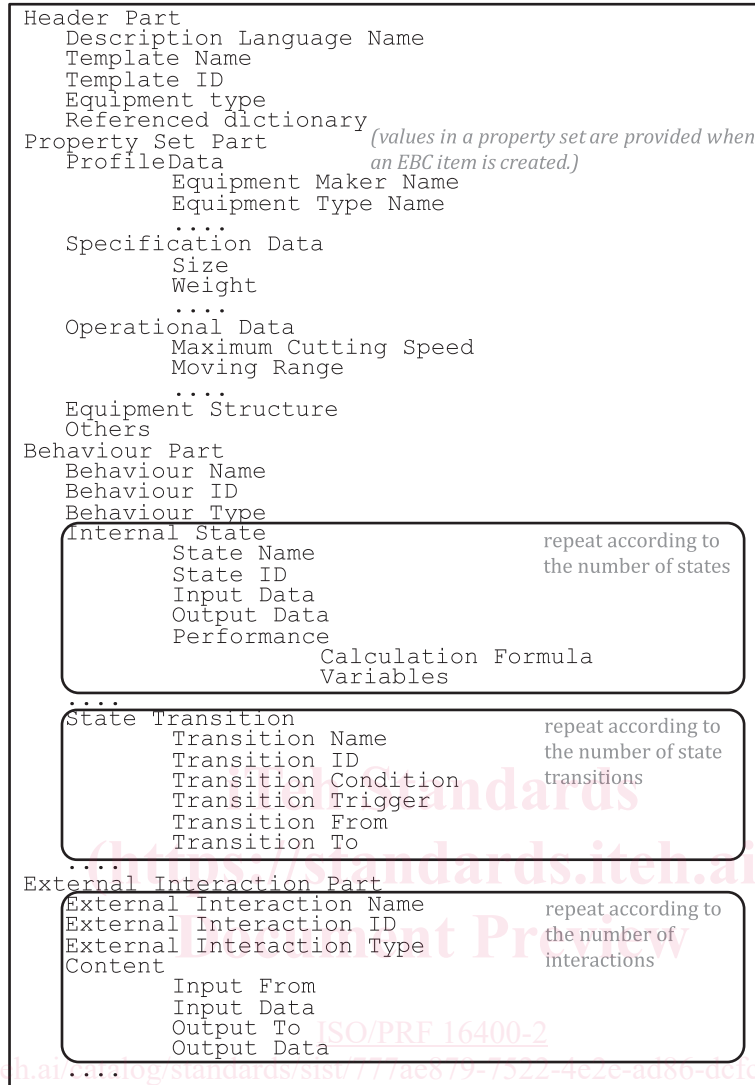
Header Part
Description Language Name
Template Name
Template ID
Equipment type
Referenced dictionary
Property Set Part
(values in a property set are provided when an EBC item is created.)
ProfileData
Equipment Maker Name
Equipment Type Name
....
Specification Data
Size
Weight
....
Operational Data
Maximum Cutting Speed
Moving Range
....
Equipment Structure
Others
Behaviour Part
Behaviour Name
Behaviour ID
Behaviour Type
Internal State
State Name
State ID
Input Data
Output Data
Performance
Calculation Formula
Variables
repeat according to the number of states
....
State Transition
Transition Name
Transition ID
Transition Condition
Transition Trigger
Transition From
Transition To
repeat according to the number of state transitions
....
External Interaction Part
External Interaction Name
External Interaction ID
External Interaction Type
Content
Input From
Input Data
Output To
Output Data
repeat according to the number of interactions
....

iTeh Standards
(https://standards.iteh.ai)
Document Preview
ISO/PRF 16400-2
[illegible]h.ai/catalog/standards/sist/777ae879-7522-4e2e-ad86-dcf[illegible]